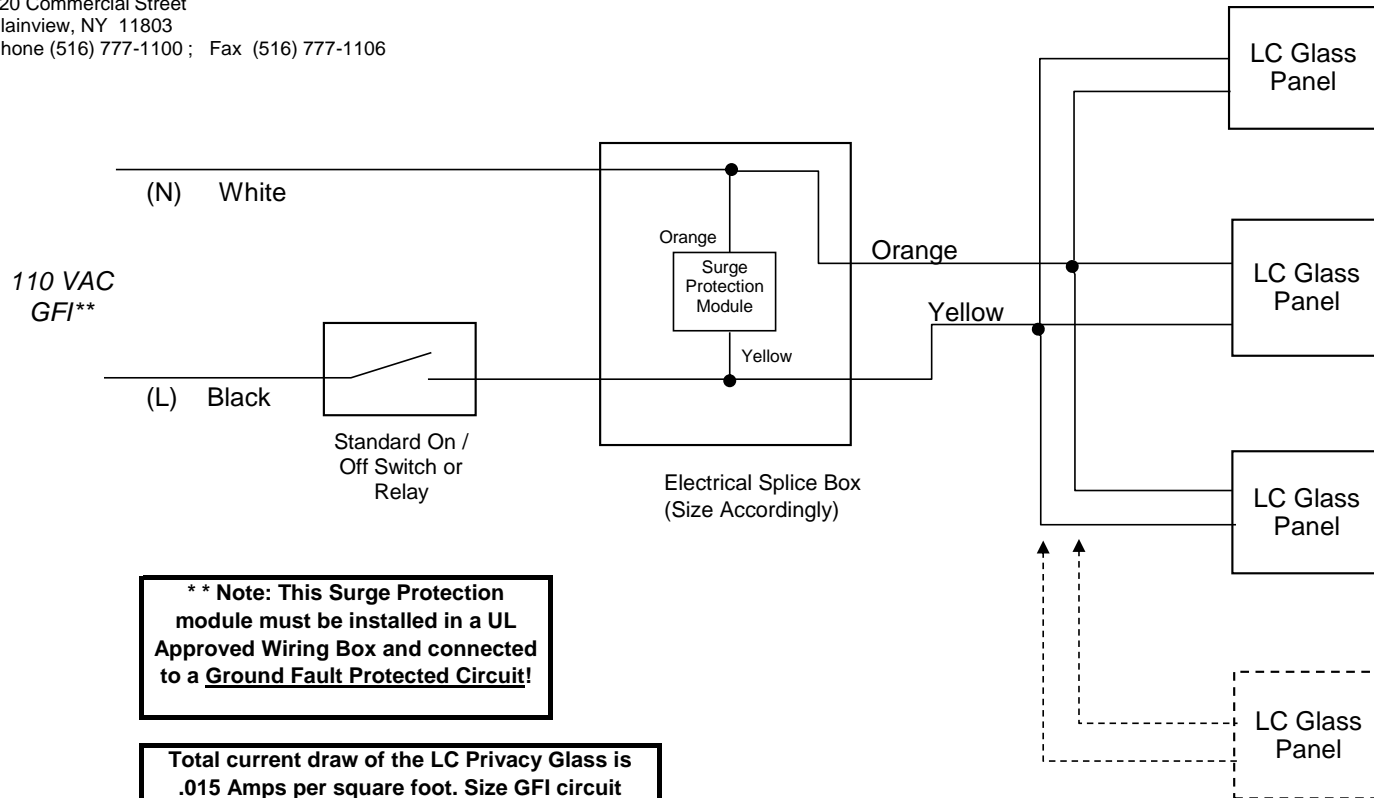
20 Commercial Street
lainview, NY 11803
hone (516) 777-1100 ; Fax (516) 777-1106

LC Glass Panel

(N) White

Orange

Orange

Surge Protection Module

LC Glass Panel

110 VAC GFI**

Yellow

Yellow

(L) Black

Standard On / Off Switch or Relay

Electrical Splice Box (Size Accordingly)

LC Glass Panel

**\* \* Note: This Surge Protection module must be installed in a UL Approved Wiring Box and connected to a Ground Fault Protected Circuit!**

LC Glass Panel

**Total current draw of the LC Privacy Glass is .015 Amps per square foot. Size GFI circuit**